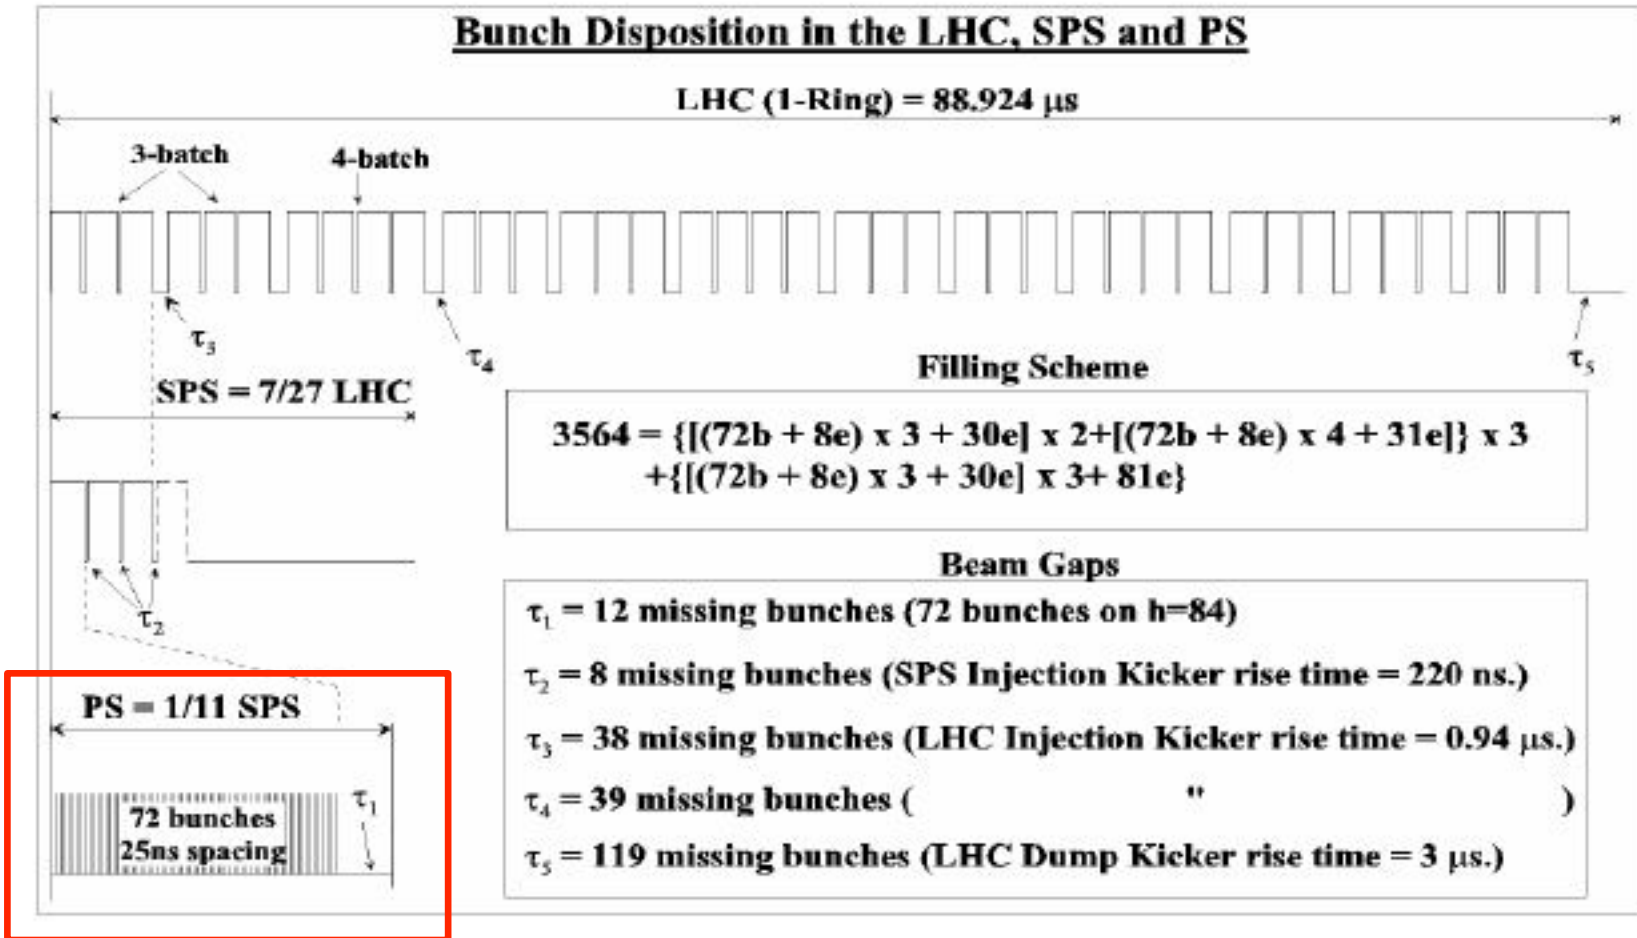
Bunch Disposition in the LHC, SPS and PS

LHC (1-Ring) = 88.924 μs

3-batch

4-batch

$\tau_3$

$\tau_4$

$\tau_5$

SPS = 7/27 LHC

$\tau_2$

PS = 1/11 SPS

72 bunches 25ns spacing

$\tau_1$

Filling Scheme

3564 = {[(72b + 8e) x 3 + 30e] x 2+[(72b + 8e) x 4 + 31e]} x 3 +{[(72b + 8e) x 3 + 30e] x 3+ 81e}

Beam Gaps

$\tau_1$ = 12 missing bunches (72 bunches on h=84)

$\tau_2$ = 8 missing bunches (SPS Injection Kicker rise time = 220 ns.)

$\tau_3$ = 38 missing bunches (LHC Injection Kicker rise time = 0.94 μs.)

$\tau_4$ = 39 missing bunches ( " )

$\tau_5$ = 119 missing bunches (LHC Dump Kicker rise time = 3 μs.)